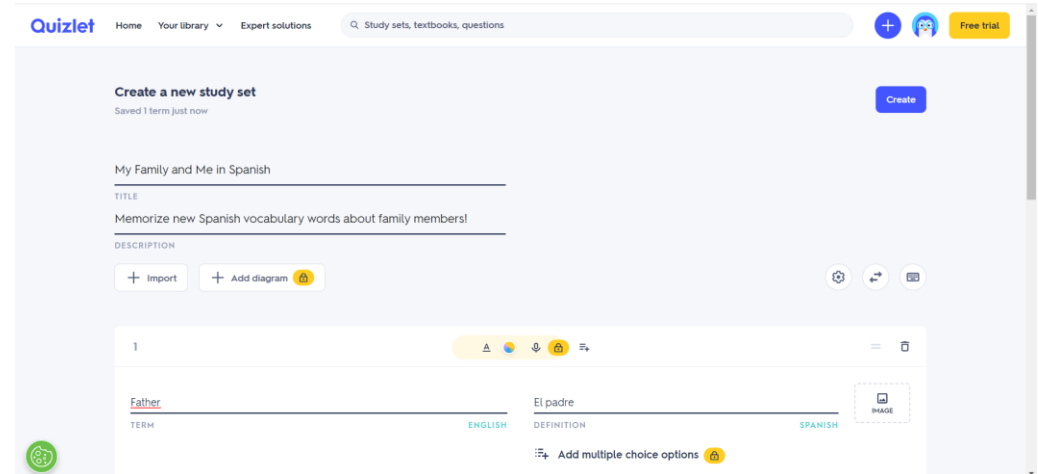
Quizlet Home Your library Expert solutions

Study sets, textbooks, questions

Free trial

Create a new study set

Saved 1 term just now

Create

My Family and Me in Spanish

TITLE

Memorize new Spanish vocabulary words about family members!

DESCRIPTION

Import

Add diagram

1

Father

TERM

ENGLISH

El padre

DEFINITION

SPANISH

IMAGE

Add multiple choice options